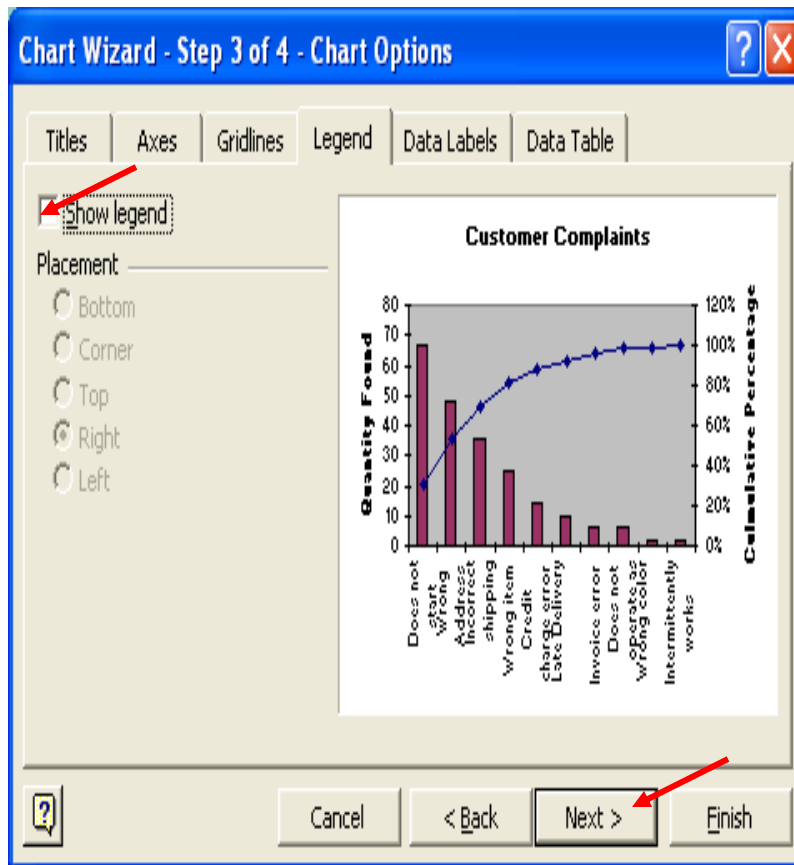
Chart Wizard - Step 3 of 4 - Chart Options

Titles | Axes | Gridlines | Legend | Data Labels | Data Table

Show legend

Placement

Bottom

Corner

Top

Right

Left

Customer Complaints

Quantity Found

80
70
60
50
40
30
20
10
0

120%
100%
80%
60%
40%
20%
0%

Cumulative Percentage

Does not start
Wrong Address
Incorrect shipping
Wrong item
Credit charge error
Late Delivery
Invoice error
Does not operate
Wrong color
Intermittently works

Cancel

< Back

Next >

Finish